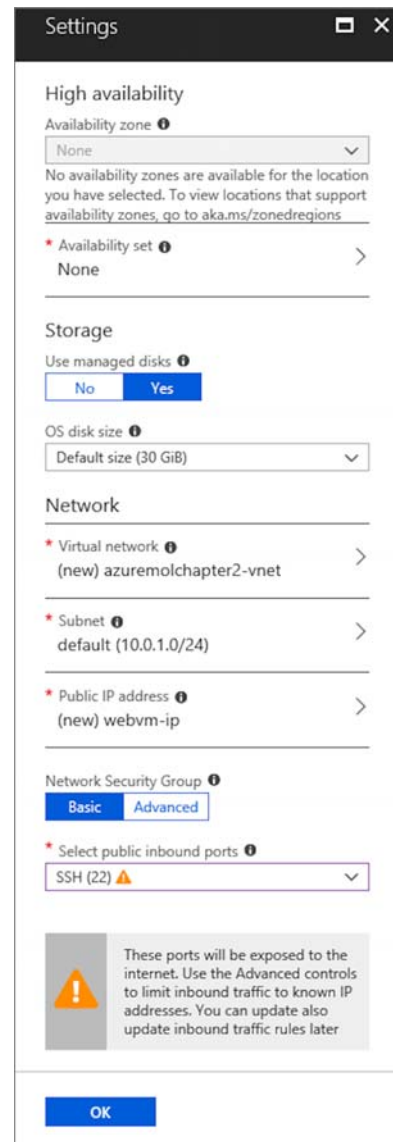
Settings

High availability

Availability zone

None

No availability zones are available for the location you have selected. To view locations that support availability zones, go to aka.ms/zonedregions

* Availability set

None

Storage

Use managed disks

No Yes

OS disk size

Default size (30 GiB)

Network

* Virtual network

(new) azuremolchapter2-vnet

* Subnet

default (10.0.1.0/24)

* Public IP address

(new) webvm-ip

Network Security Group

Basic Advanced

* Select public inbound ports

SSH (22)

These ports will be exposed to the internet. Use the Advanced controls to limit inbound traffic to known IP addresses. You can update also update inbound traffic rules later

OK